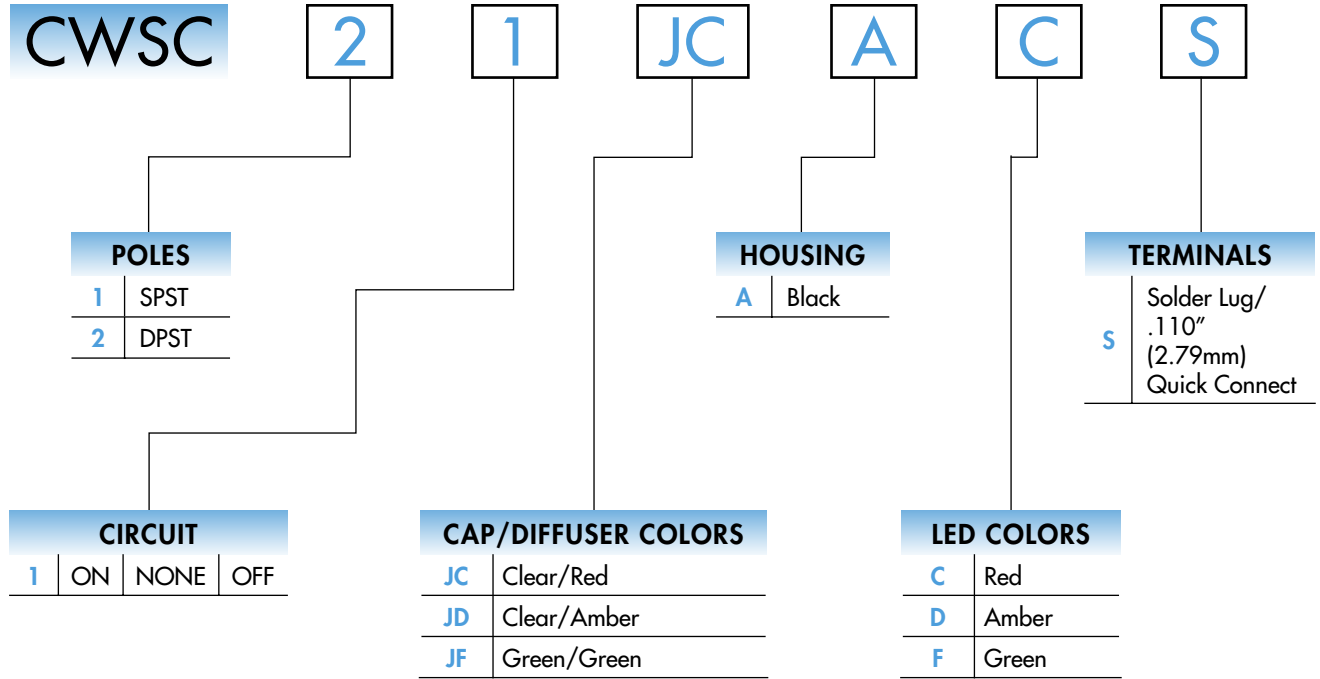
CWSC 2 1 JC A C S

POLES

| 1 | SPST |
|---|---|
| 2 | DPST |

HOUSING

| A | Black |
|---|---|

TERMINALS

| S | Solder Lug/ .110″ (2.79mm) Quick Connect |
|---|---|

CIRCUIT

| 1 | ON | NONE | OFF |
|---|---|---|---|

CAP/DIFFUSER COLORS

| JC | Clear/Red |
|---|---|
| JD | Clear/Amber |
| JF | Green/Green |

LED COLORS

| C | Red |
|---|---|
| D | Amber |
| F | Green |